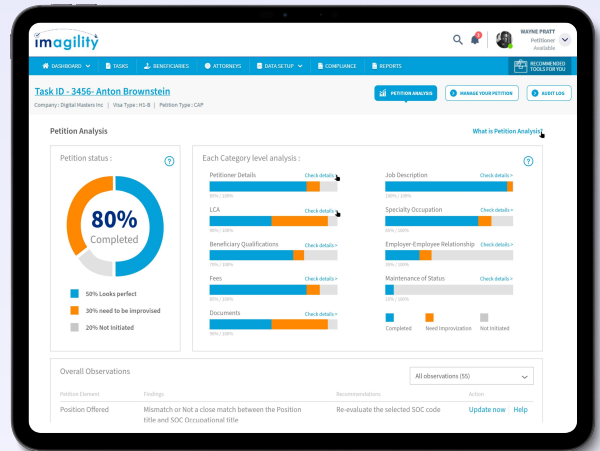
imagility

WAYNE PRATT
Petitioner
Available

DASHBOARD | TASKS | BENEFICIARIES | ATTORNEYS | DATA SETUP | COMPLIANCE | REPORTS | RECOMMENDED TOOLS FOR YOU

Task ID - 3456- Anton Brownstein
Company : Digital Masters Inc | Visa Type : H1-B | Petition Type : CAP

PETITION ANALYSIS | MANAGE YOUR PETITION | AUDIT LOG

Petition Analysis

What is Petition Analysis

Petition status :

80%
Completed

50% Looks perfect
30% need to be improvised
20% Not Initiated

Each Category level analysis :

Petitioner Details
Check details >
90% / 100%

LCA
Check details >
90% / 100%

Beneficiary Qualifications
Check details >
90% / 100%

Fees
Check details >
90% / 100%

Documents
Check details >
90% / 100%

Job Description
Check details >
90% / 100%

Specialty Occupation
Check details >
90% / 100%

Employer-Employee Relationship
Check details >
90% / 100%

Maintenance of Status
Check details >
10% / 100%

Completed | Need Improvization | Not Initiated

Overall Observations

All observations (55)

| Petition Element | Findings | Recommendation | Action |
|---|---|---|---|
| Position Offered | Mismatch or Not a close match between the Position title and SOC Occupational title | Re-evaluate the selected SOC code | Update now \| Help |